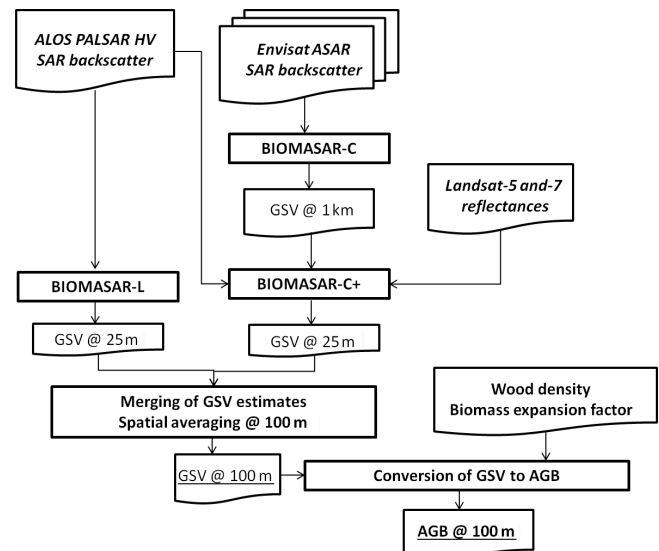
ALOS PALSAR HV SAR backscatter

Envisat ASAR SAR backscatter

BIOMASAR-C

GSV @ 1 km

Landsat-5 and-7 reflectances

BIOMASAR-L

BIOMASAR-C+

GSV @ 25 m

GSV @ 25 m

Merging of GSV estimates
Spatial averaging @ 100 m

Wood density
Biomass expansion factor

GSV @ 100 m

Conversion of GSV to AGB

AGB @ 100 m